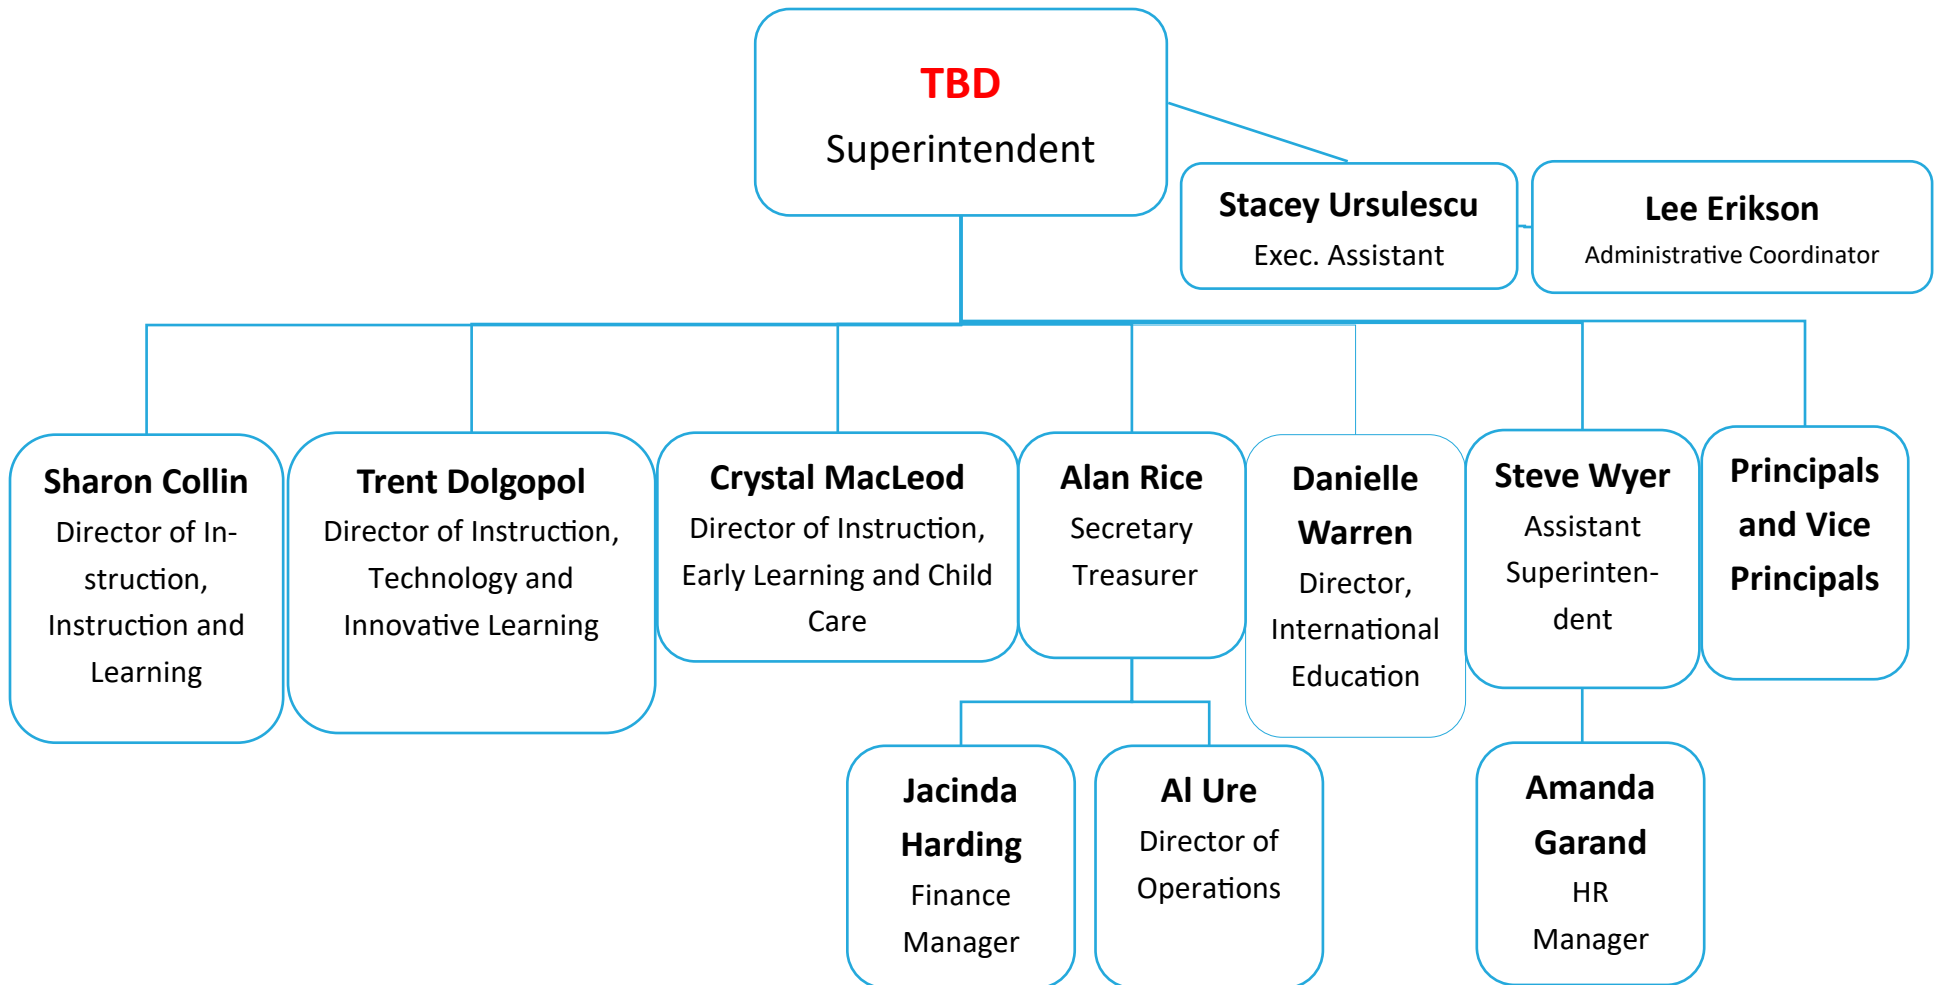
TBD
Superintendent

Stacey Ursulescu
Exec. Assistant

Lee Erikson
Administrative Coordinator

Sharon Collin
Director of Instruction, Instruction and Learning

Trent Dolgopol
Director of Instruction, Technology and Innovative Learning

Crystal MacLeod
Director of Instruction, Early Learning and Child Care

Alan Rice
Secretary Treasurer

Danielle Warren
Director, International Education

Steve Wyer
Assistant Superintendent

Principals and Vice Principals

Jacinda Harding
Finance Manager

Al Ure
Director of Operations

Amanda Garand
HR Manager